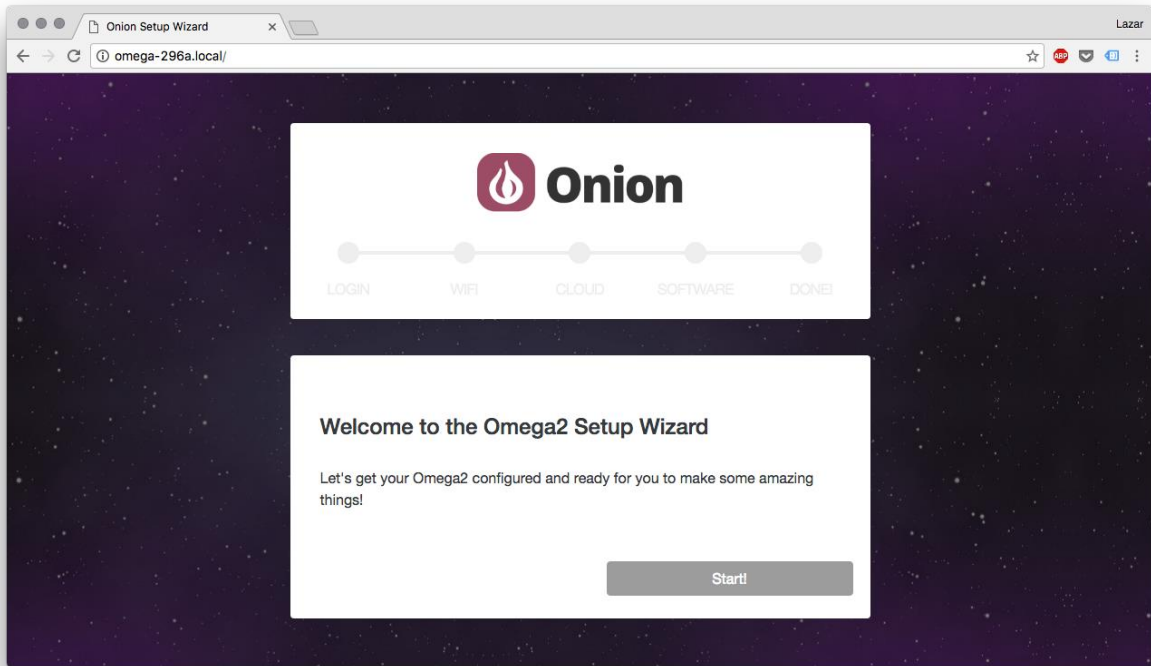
Onion Setup Wizard ×

Lazar

omega-296a.local/

ABP

Onion

LOGIN WIFI CLOUD SOFTWARE DONE!

Welcome to the Omega2 Setup Wizard

Let's get your Omega2 configured and ready for you to make some amazing things!

Start!